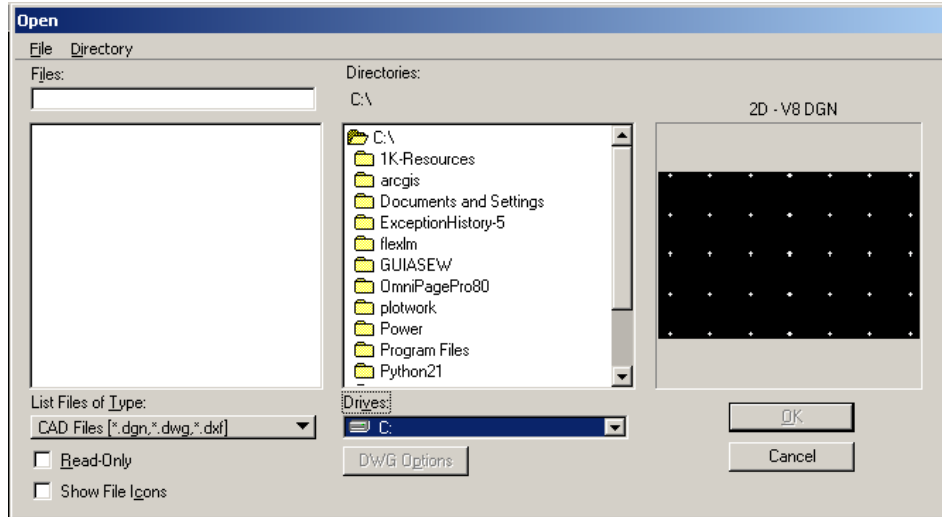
Open

File Directory

Files:

Directories:

C:\

2D - V8 DGN

C:\
1K-Resources
arcgis
Documents and Settings
ExceptionHistory-5
flexlm
GUIASEW
OmniPagePro80
plotwork
Power
Program Files
Python21

List Files of Type:

CAD Files [*.dgn,*.dwg,*.dxf]

Drives:

C:

DWG Options

OK

Cancel

Read-Only

Show File Icons